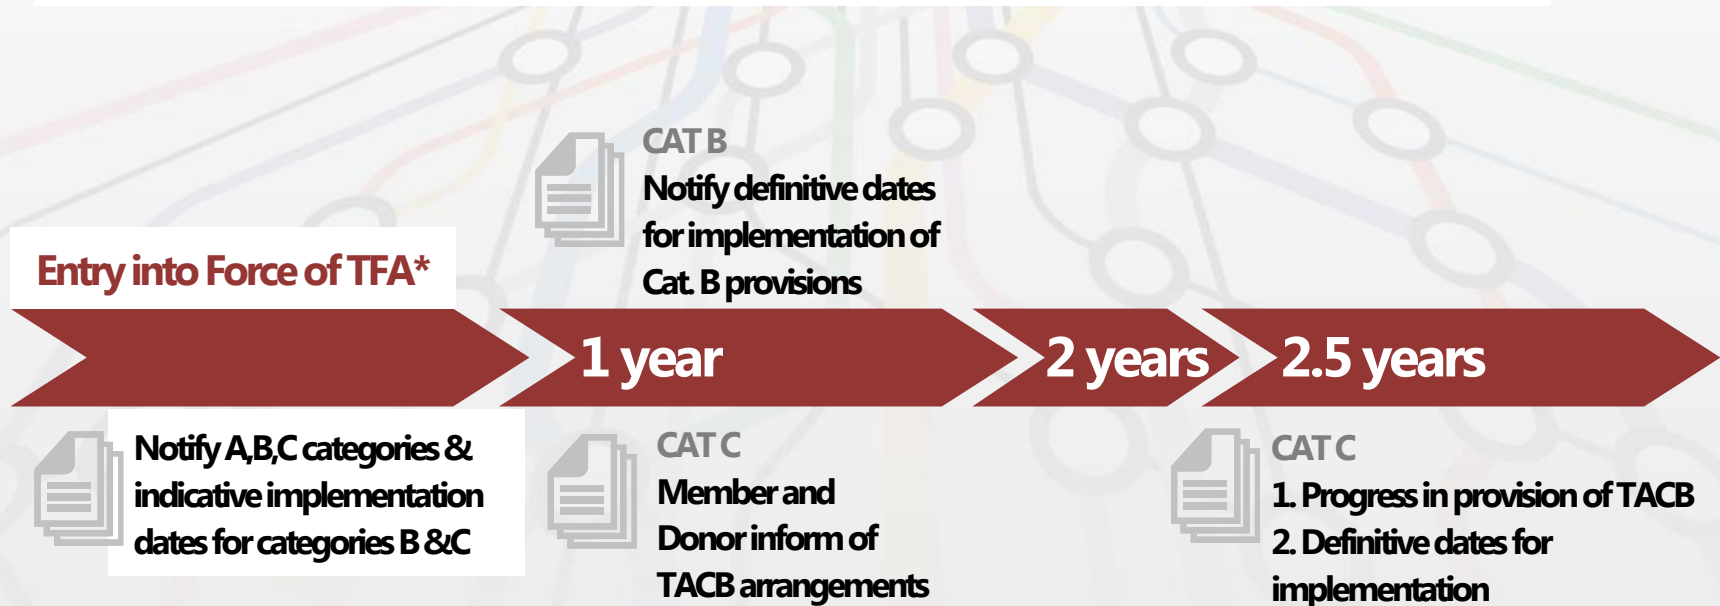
Entry into Force of TFA*

Notify A,B,C categories & indicative implementation dates for categories B &C

CAT B
Notify definitive dates for implementation of Cat. B provisions

1 year

CAT C
Member and Donor inform of TACB arrangements

2 years

2.5 years

CAT C
1. Progress in provision of TACB
2. Definitive dates for implementation